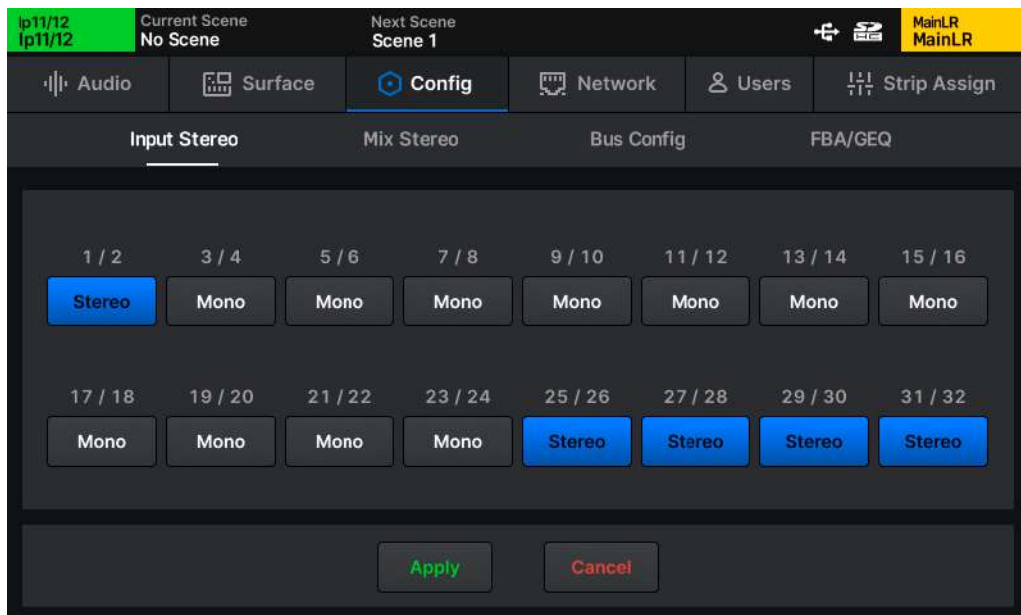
Ip11/12
Ip11/12

Current Scene
No Scene

Next Scene
Scene 1

MainLR
MainLR

Audio | Surface | Config | Network | Users | Strip Assign

Input Stereo | Mix Stereo | Bus Config | FBA/GEQ

| 1 / 2 | 3 / 4 | 5 / 6 | 7 / 8 | 9 / 10 | 11 / 12 | 13 / 14 | 15 / 16 |
|---|---|---|---|---|---|---|---|
| Stereo | Mono | Mono | Mono | Mono | Mono | Mono | Mono |

| 17 / 18 | 19 / 20 | 21 / 22 | 23 / 24 | 25 / 26 | 27 / 28 | 29 / 30 | 31 / 32 |
|---|---|---|---|---|---|---|---|
| Mono | Mono | Mono | Mono | Stereo | Stereo | Stereo | Stereo |

Apply
Cancel